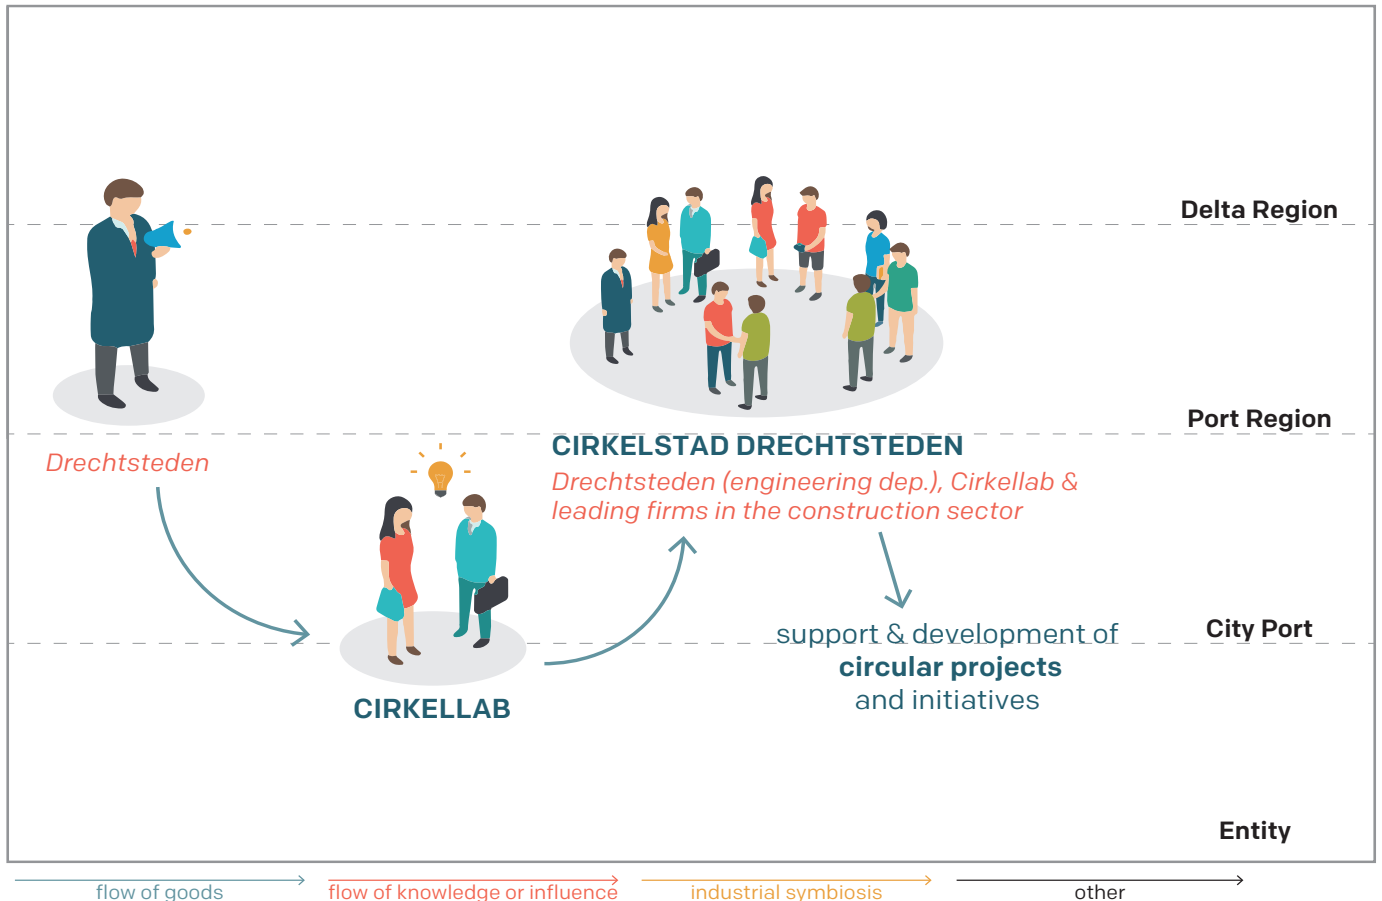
Delta Region

Port Region

City Port

Entity

Drechtsteden

CIRKELSTAD DRECHTSTEDEN

Drechtsteden (engineering dep.), Cirkellab & leading firms in the construction sector

CIRKELLAB

support & development of
circular projects
and initiatives

flow of goods

flow of knowledge or influence

industrial symbiosis

other